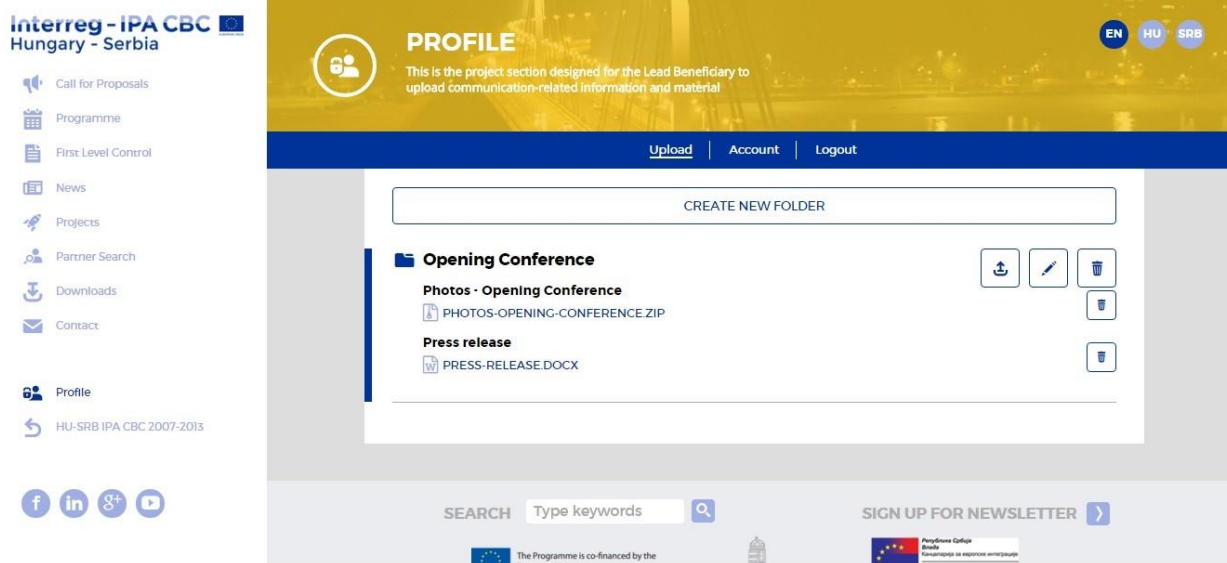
Interreg - IPA CBC
Hungary - Serbia

Call for Proposals
Programme
First Level Control
News
Projects
Partner Search
Downloads
Contact

Profile
HU-SRB IPA CBC 2007-2013

PROFILE
This is the project section designed for the Lead Beneficiary to upload communication-related information and material

EN HU SRB

Upload | Account | Logout

CREATE NEW FOLDER

Opening Conference
Photos - Opening Conference
PHOTOS-OPENING-CONFERENCE.ZIP
Press release
PRESS-RELEASE.DOCX

SEARCH Type keywords
SIGN UP FOR NEWSLETTER

The Programme is co-financed by the
Република Србија
Влада
Канцеларија за европске интеграције